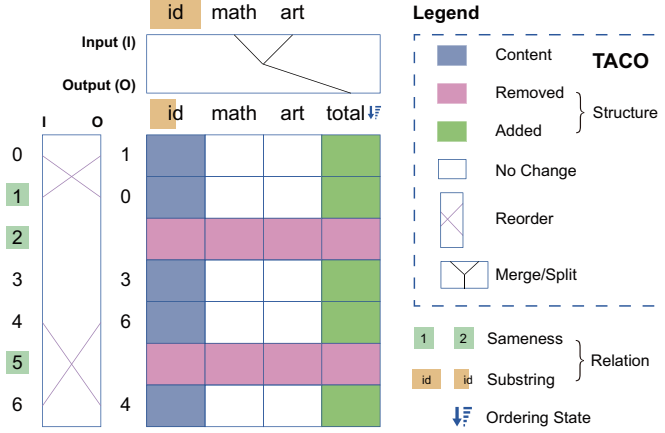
id math art

Input (I)

Output (O)

id math art total

I O

0 1

1 0

2

3 3

4 6

5

6 4

Legend

TACO

Content

Removed

Added

Structure

No Change

Reorder

Merge/Split

1 2 Sameness

Relation

id id Substring

Ordering State